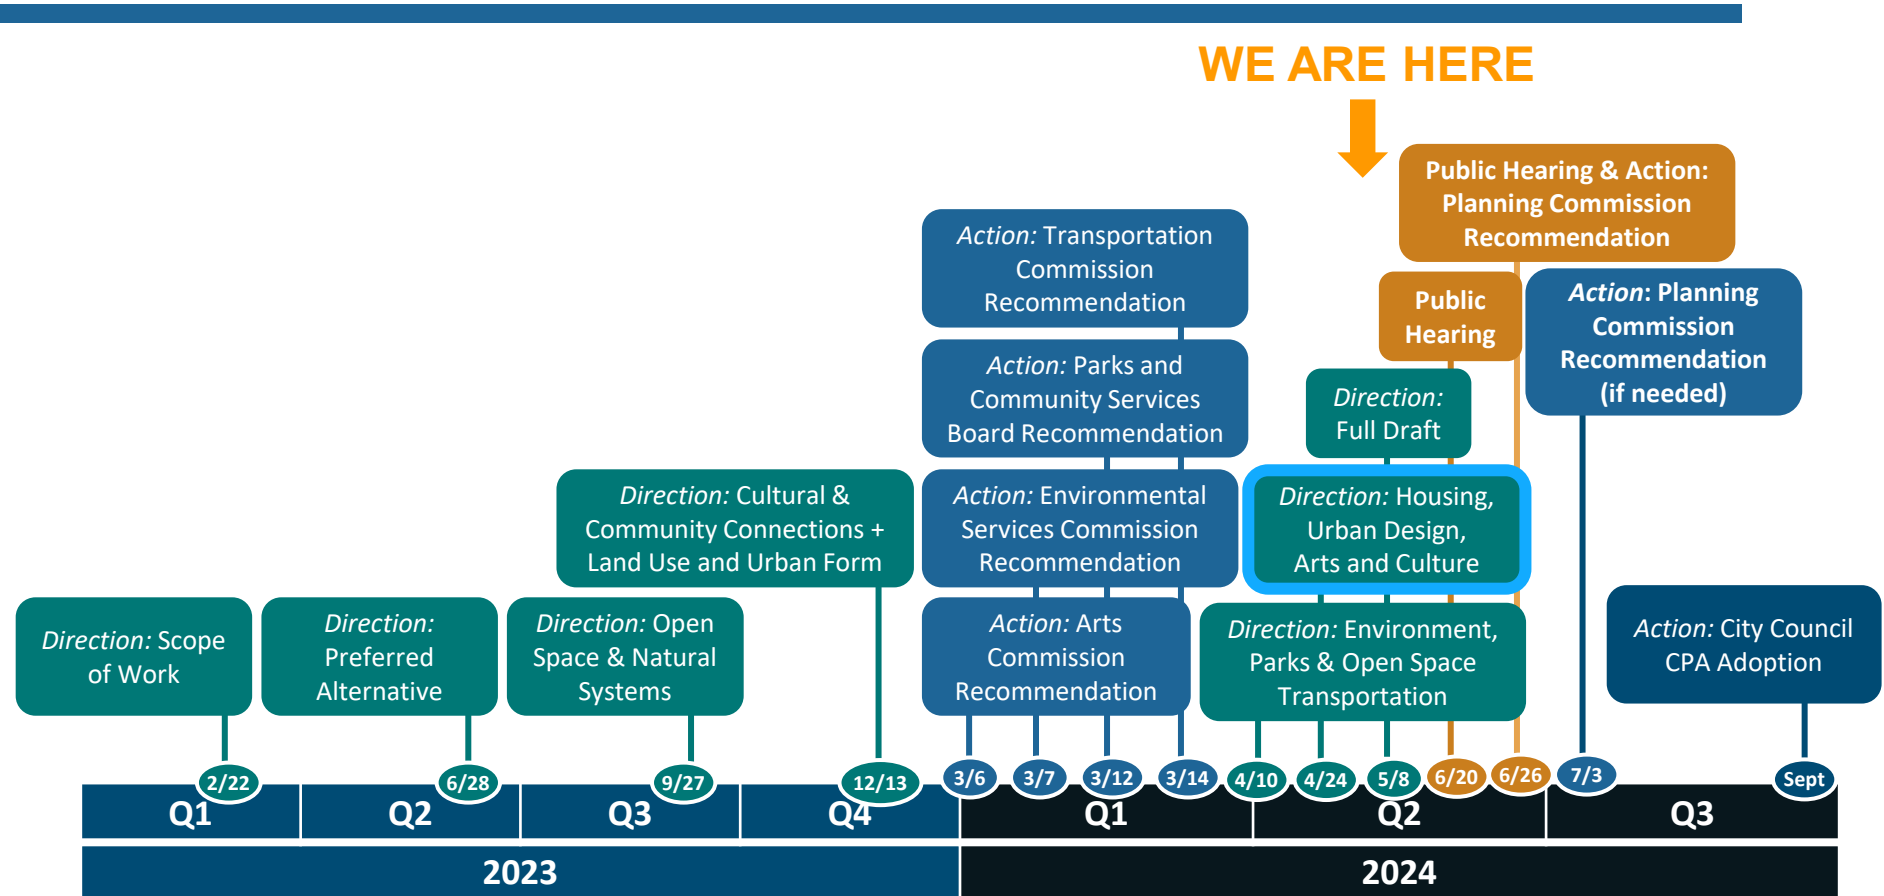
WE ARE HERE

Public Hearing & Action: Planning Commission Recommendation

Action: Transportation Commission Recommendation

Public Hearing

Action: Planning Commission Recommendation (if needed)

Action: Parks and Community Services Board Recommendation

Direction: Full Draft

Direction: Cultural & Community Connections + Land Use and Urban Form

Action: Environmental Services Commission Recommendation

Direction: Housing, Urban Design, Arts and Culture

Direction: Scope of Work

Direction: Preferred Alternative

Direction: Open Space & Natural Systems

Action: Arts Commission Recommendation

Direction: Environment, Parks & Open Space Transportation

Action: City Council CPA Adoption

2/22 6/28 9/27 12/13 3/6 3/7 3/12 3/14 4/10 4/24 5/8 6/20 6/26 7/3 Sept

| Q1 | Q2 | Q3 | Q4 | Q1 | Q2 | Q3 |
|---|---|---|---|---|---|---|

2023 2024